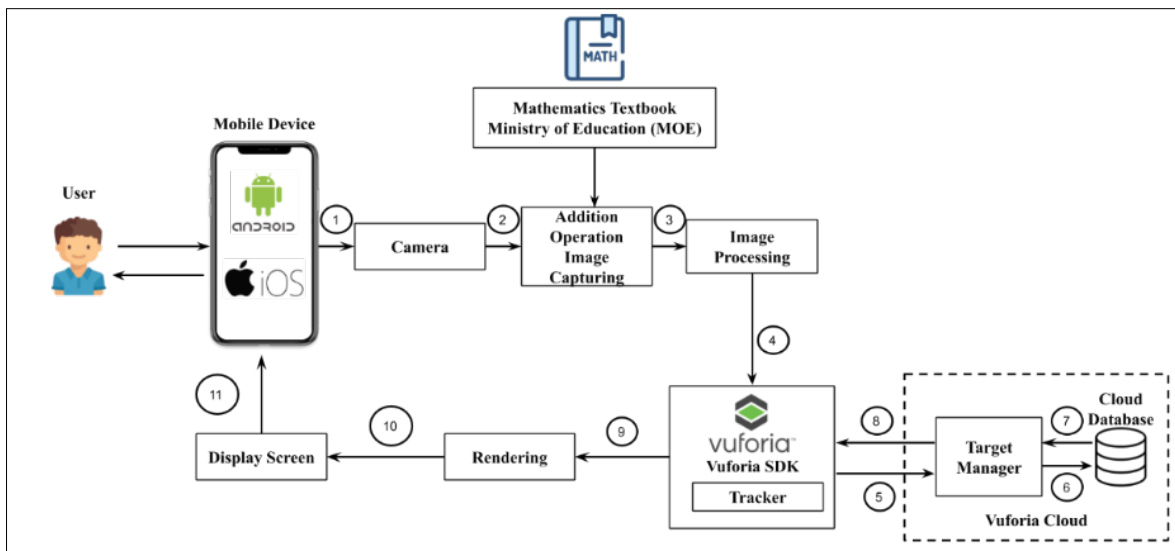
MATH

Mathematics Textbook
Ministry of Education (MOE)

Mobile Device

User

android

iOS

1

Camera

2

Addition Operation Image Capturing

3

Image Processing

4

11

10

9

8

7

Cloud Database

Display Screen

Rendering

vuforia

Vuforia SDK

Tracker

Target Manager

5

6

Vuforia Cloud